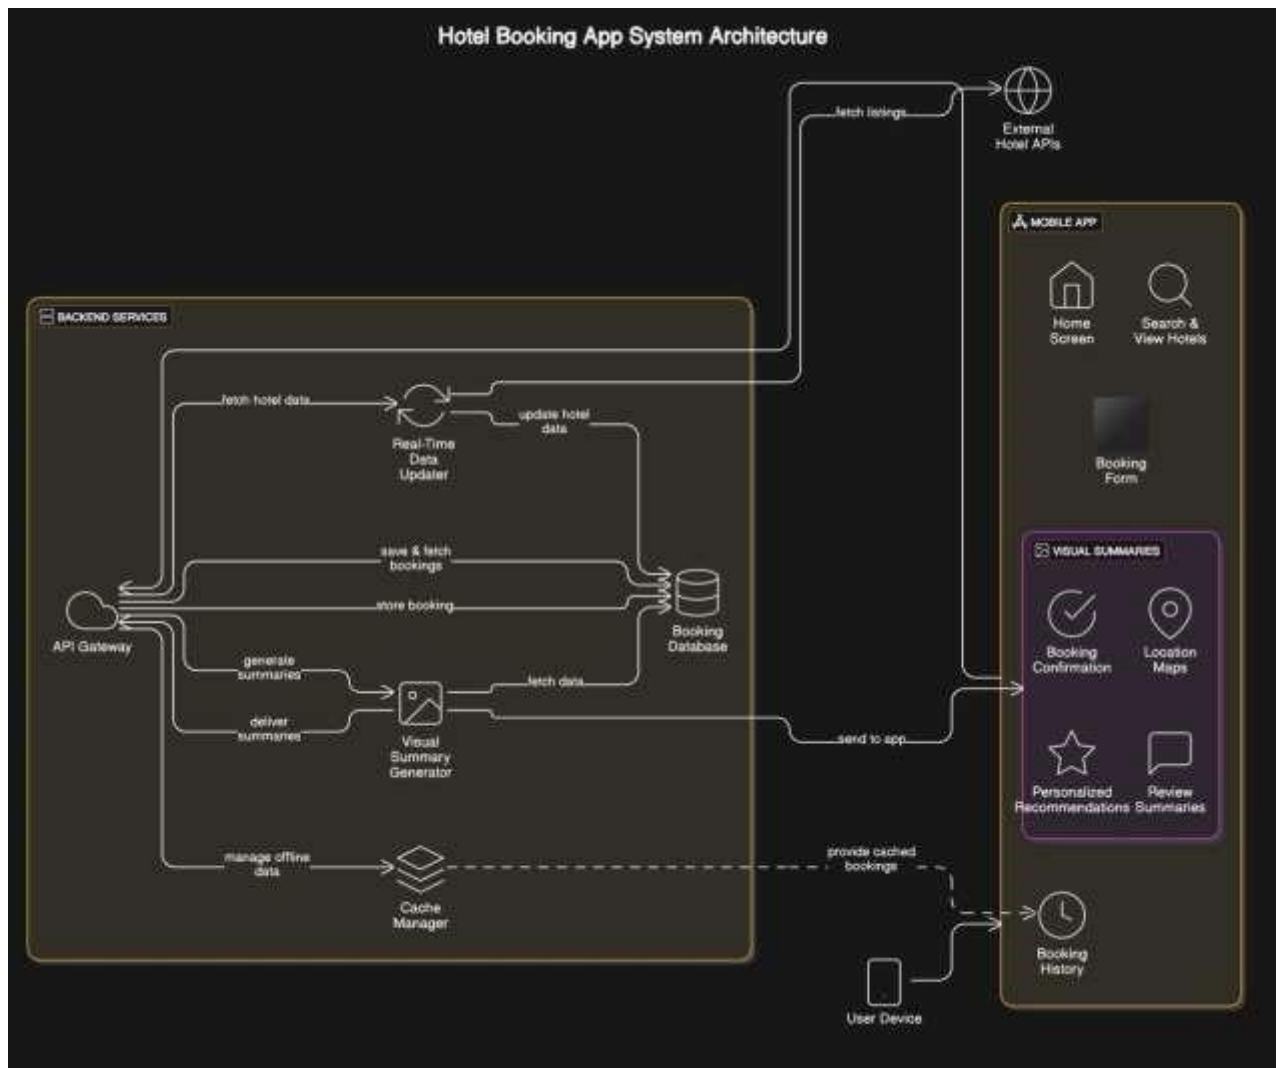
Hotel Booking App System Architecture

fetch listings

External Hotel APIs

MOBILE APP

Home Screen

Search & View Hotels

Booking Form

BACKEND SERVICES

fetch hotel data

Real-Time Data Updater

update hotel data

save & fetch bookings

store booking

API Gateway

Booking Database

generate summaries

fetch data

deliver summaries

Visual Summary Generator

send to app

VISUAL SUMMARIES

Booking Confirmation

Location Maps

Personalized Recommendations

Review Summaries

manage offline data

Cache Manager

provide cached bookings

Booking History

User Device